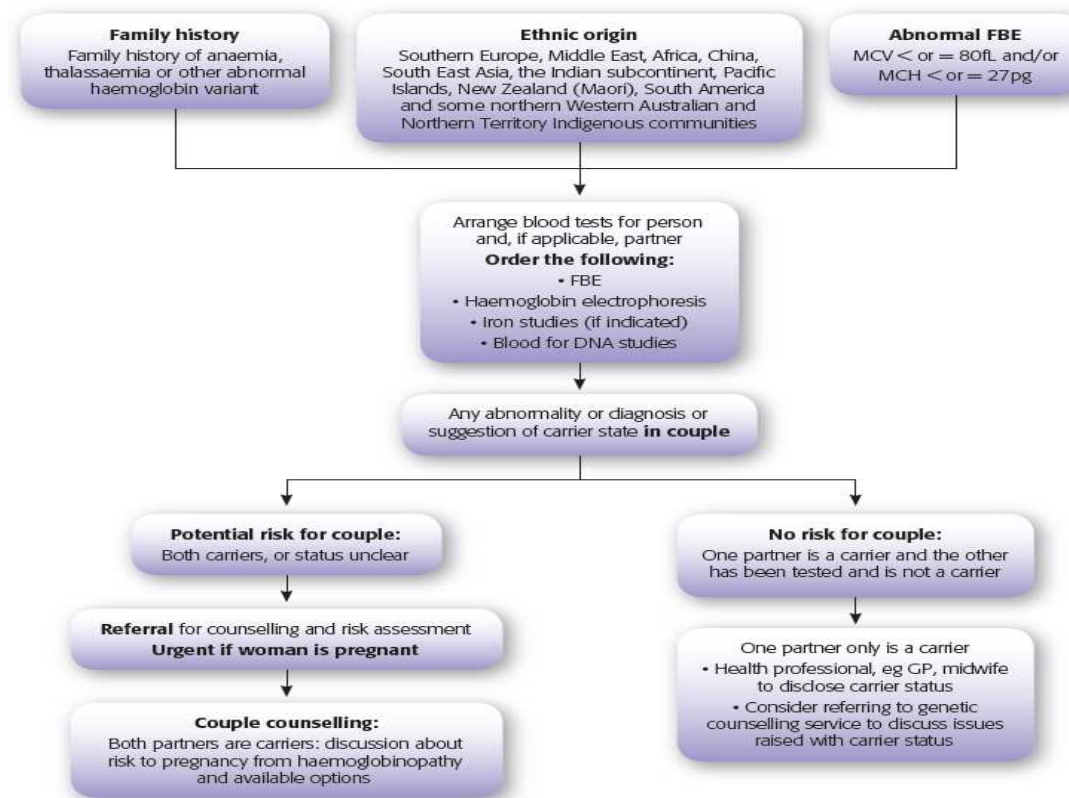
**Family history**
Family history of anaemia, thalassaemia or other abnormal haemoglobin variant

**Ethnic origin**
Southern Europe, Middle East, Africa, China, South East Asia, the Indian subcontinent, Pacific Islands, New Zealand (Maori), South America and some northern Western Australian and Northern Territory Indigenous communities

**Abnormal FBE**
MCV < or = 80fL and/or MCH < or = 27pg

Arrange blood tests for person and, if applicable, partner
**Order the following:**
• FBE
• Haemoglobin electrophoresis
• Iron studies (if indicated)
• Blood for DNA studies

Any abnormality or diagnosis or suggestion of carrier state **in couple**

**Potential risk for couple:**
Both carriers, or status unclear

**Referral** for counselling and risk assessment
**Urgent if woman is pregnant**

**Couple counselling:**
Both partners are carriers: discussion about risk to pregnancy from haemoglobinopathy and available options

**No risk for couple:**
One partner is a carrier and the other has been tested and is not a carrier

One partner only is a carrier
• Health professional, eg GP, midwife to disclose carrier status
• Consider referring to genetic counselling service to discuss issues raised with carrier status